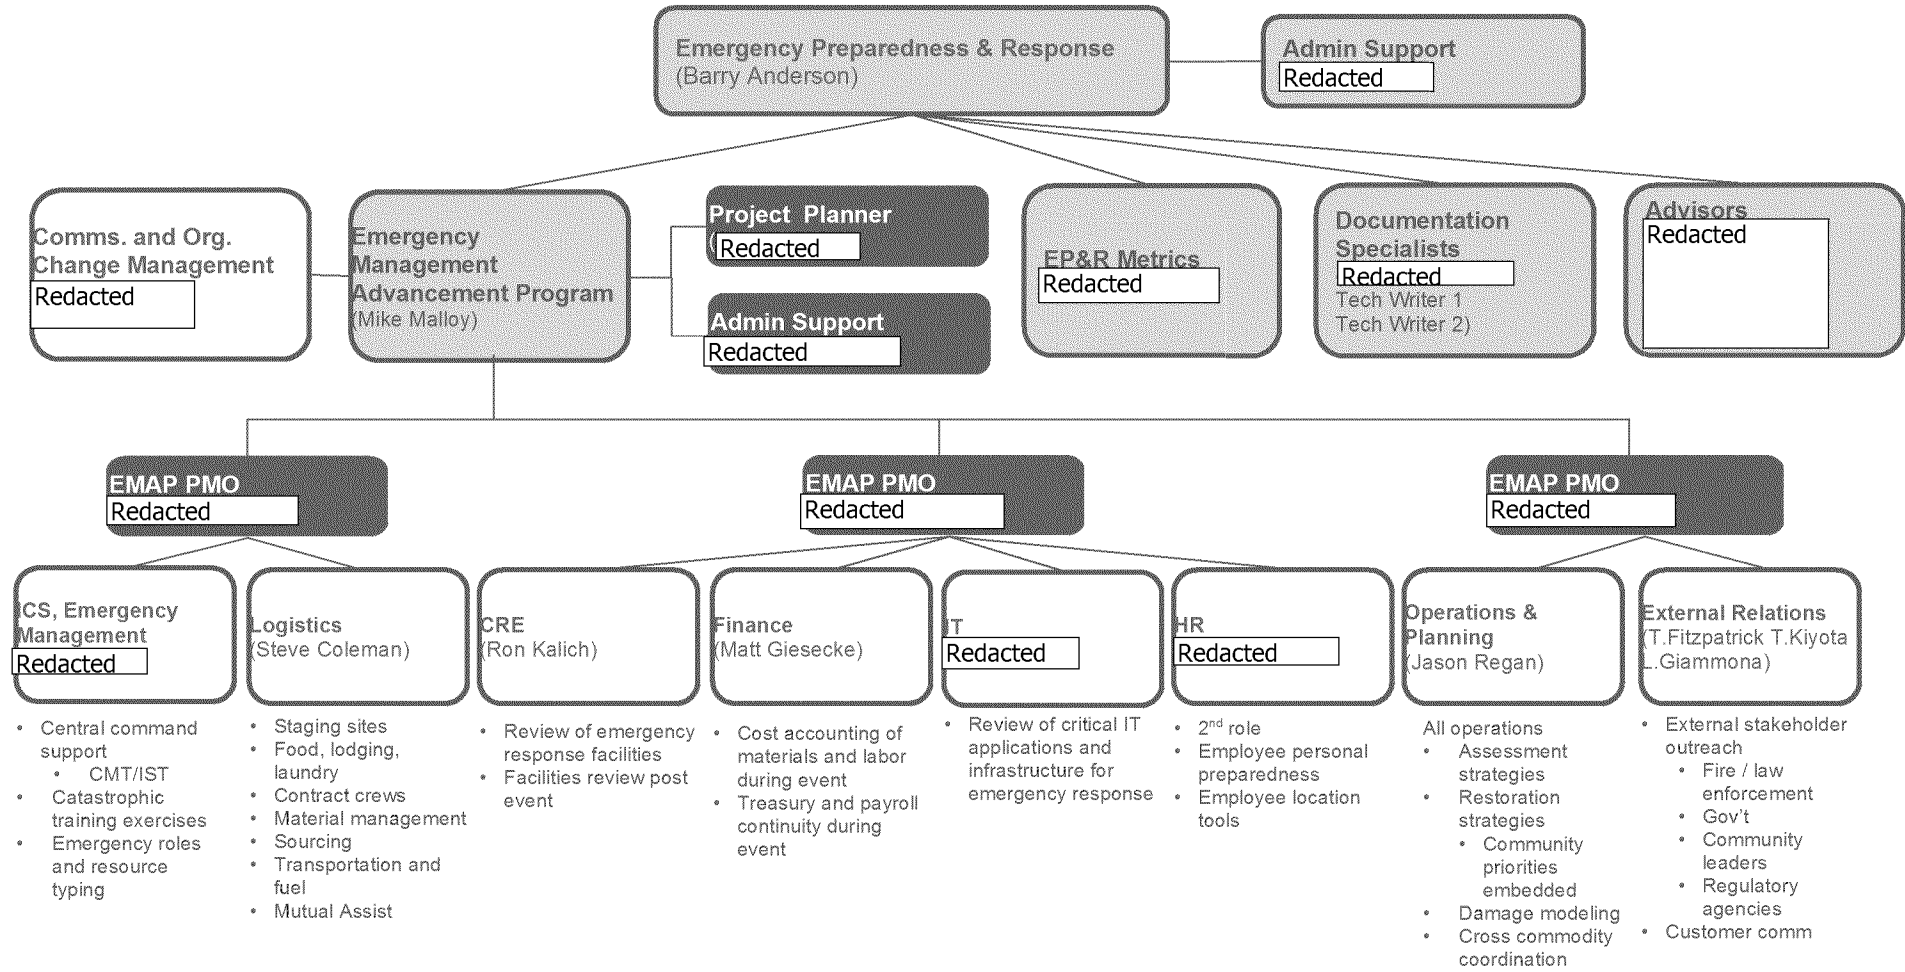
Emergency Preparedness & Response
(Barry Anderson)

Admin Support
Redacted

Comms. and Org. Change Management
Redacted

Emergency Management Advancement Program
(Mike Malloy)

Project Planner
(Redacted

Admin Support
Redacted

EP&R Metrics
Redacted

Documentation Specialists
Redacted
Tech Writer 1
Tech Writer 2)

Advisors
Redacted

EMAP PMO
Redacted

EMAP PMO
Redacted

EMAP PMO
Redacted

ICS, Emergency Management
Redacted

Logistics
(Steve Coleman)

CRE
(Ron Kalich)

Finance
(Matt Giesecke)

IT
Redacted

HR
Redacted

Operations & Planning
(Jason Regan)

External Relations
(T.Fitzpatrick T.Kiyota L.Giammona)

- Central command support
  - CMT/IST
- Catastrophic training exercises
- Emergency roles and resource typing

- Staging sites
- Food, lodging, laundry
- Contract crews
- Material management
- Sourcing
- Transportation and fuel
- Mutual Assist

- Review of emergency response facilities
- Facilities review post event

- Cost accounting of materials and labor during event
- Treasury and payroll continuity during event

- Review of critical IT applications and infrastructure for emergency response

- 2$^{nd}$ role
- Employee personal preparedness
- Employee location tools

All operations
- Assessment strategies
- Restoration strategies
  - Community priorities embedded
- Damage modeling
- Cross commodity coordination

- External stakeholder outreach
  - Fire / law enforcement
  - Gov't
  - Community leaders
  - Regulatory agencies
- Customer comm